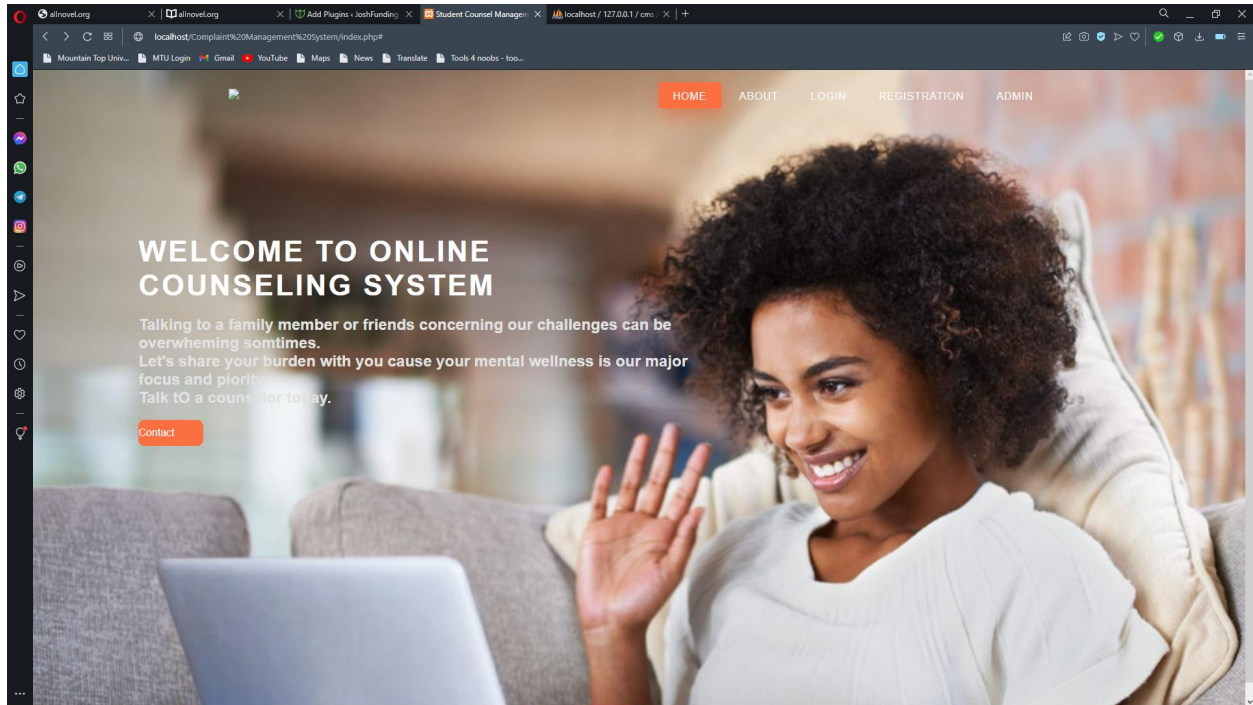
allnovel.org | allnovel.org | Add Plugins ‹ JoshFunding | Student Counsel Managem | localhost / 127.0.0.1 / cms

localhost/Complaint%20Management%20System/index.php#

Mountain Top Univ... | MTU Login | Gmail | YouTube | Maps | News | Translate | Tools 4 noobs - too...

HOME ABOUT LOGIN REGISTRATION ADMIN

WELCOME TO ONLINE COUNSELING SYSTEM

Talking to a family member or friends concerning our challenges can be overwheming somtimes.
Let's share your burden with you cause your mental wellness is our major focus and piority.
Talk tO a counsellor today.

Contact